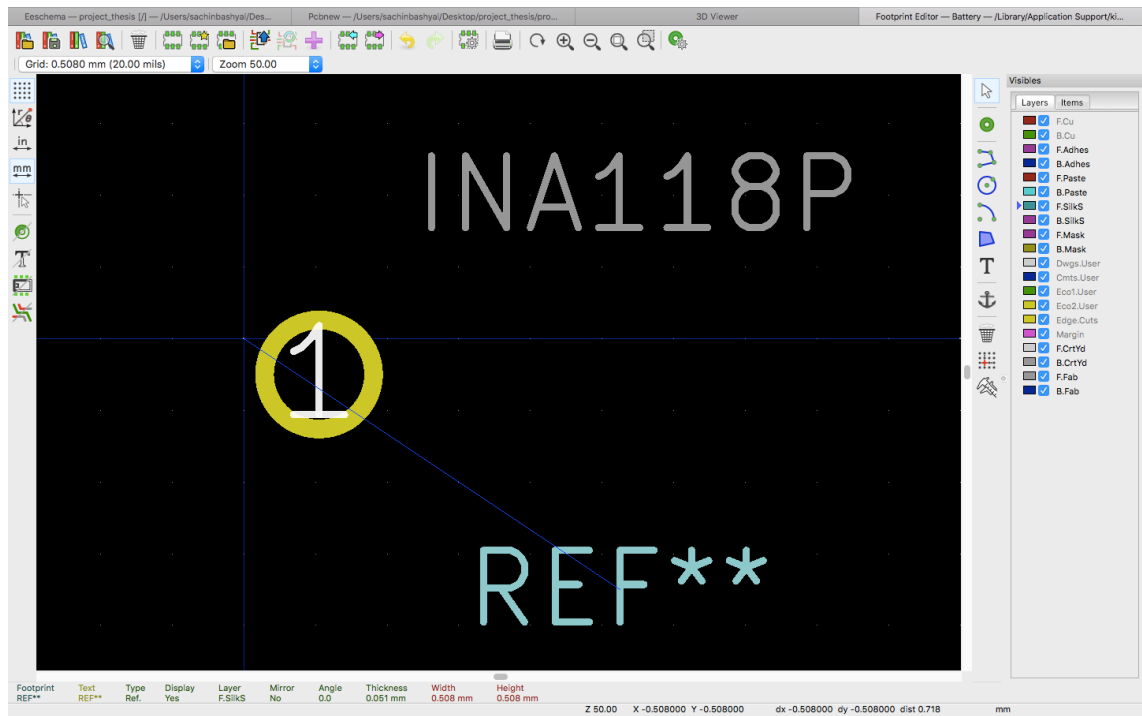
Eeschema — project_thesis [/] — /Users/sachinbashyal/Des... Pcbnew — /Users/sachinbashyal/Desktop/project_thesis/pro... 3D Viewer Footprint Editor — Battery — /Library/Application Support/ki...

Grid: 0.5080 mm (20.00 mils) Zoom 50.00

in
mm

INA118P

1

REF**

Visibles
Layers Items
F.Cu
B.Cu
F.Adhes
B.Adhes
F.Paste
B.Paste
F.SilkS
B.SilkS
F.Mask
B.Mask
Dwgs.User
Cmts.User
Eco1.User
Eco2.User
Edge.Cuts
Margin
F.CrtYd
B.CrtYd
F.Fab
B.Fab

| Footprint | Text | Type | Display | Layer | Mirror | Angle | Thickness | Width | Height |
|---|---|---|---|---|---|---|---|---|---|
| REF** | REF** | Ref. | Yes | F.SilkS | No | 0.0 | 0.051 mm | 0.508 mm | 0.508 mm |

Z 50.00 X -0.508000 Y -0.508000 dx -0.508000 dy -0.508000 dist 0.718 mm